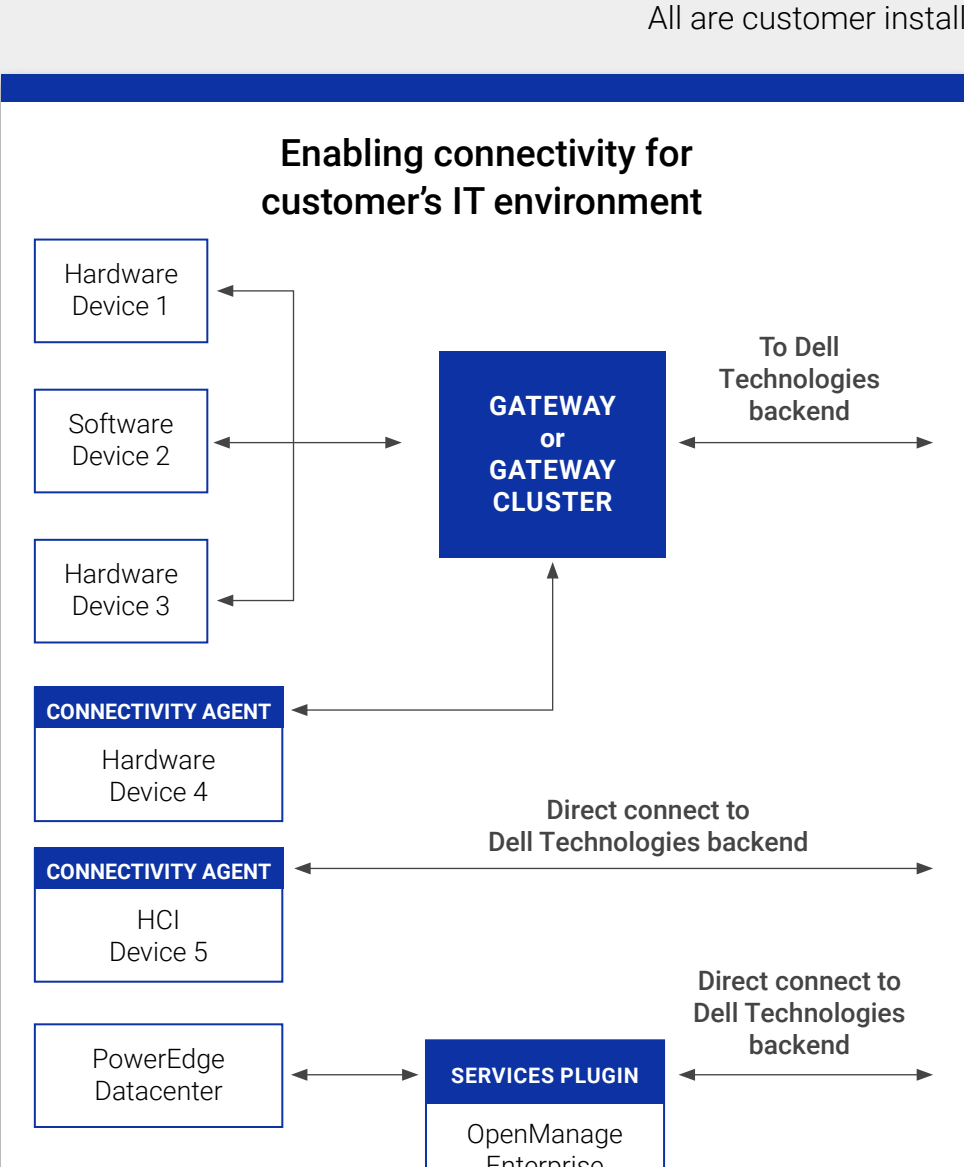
All are customer install

Enabling connectivity for customer's IT environment

Hardware Device 1

Software Device 2

Hardware Device 3

GATEWAY or GATEWAY CLUSTER

To Dell Technologies backend

CONNECTIVITY AGENT

Hardware Device 4

Direct connect to Dell Technologies backend

CONNECTIVITY AGENT

HCI Device 5

PowerEdge Datacenter

SERVICES PLUGIN

OpenManage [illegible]

Direct connect to Dell Technologies backend